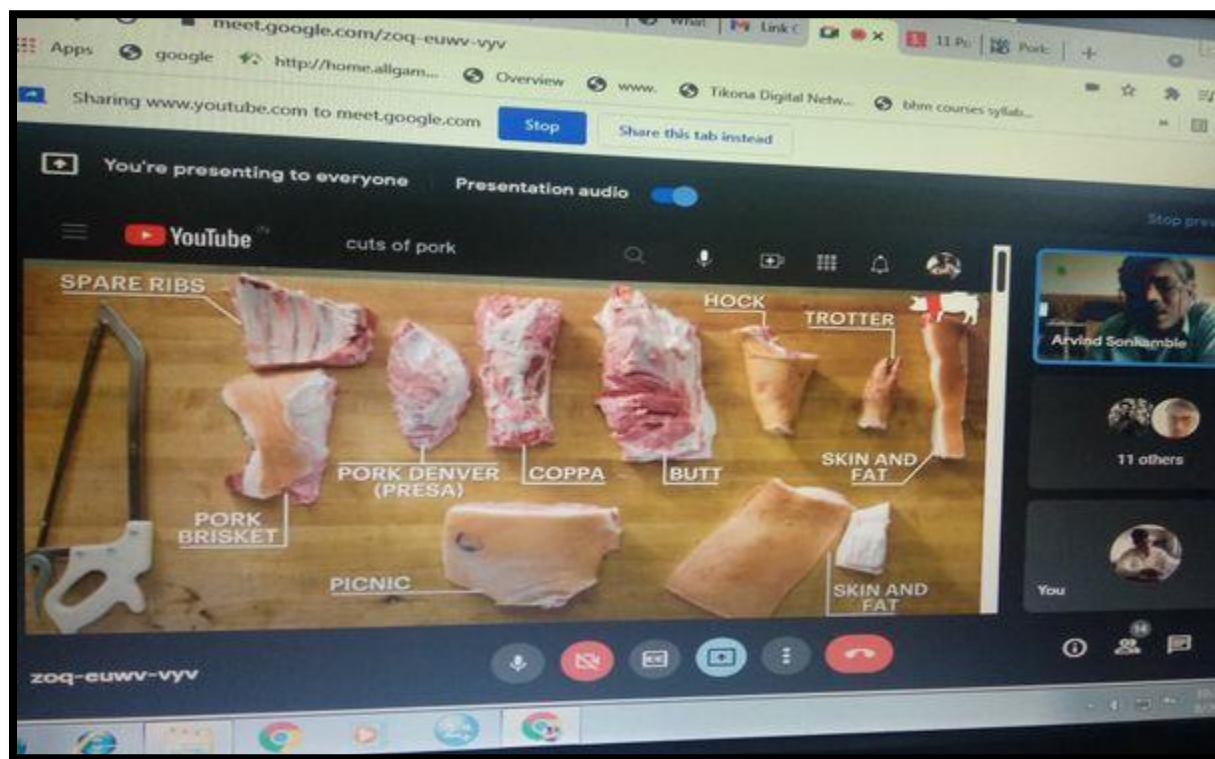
meet.google.com/zoq-euwv-vyv

What | Link | 11 Pc | Pork | +

Apps google http://home.allgam... Overview www. Tikona Digital Netw... bhm courses syllab...

Sharing www.youtube.com to meet.google.com Stop Share this tab instead

You're presenting to everyone Presentation audio

Stop pres

YouTube cuts of pork

SPARE RIBS
HOCK
TROTTER
PORK DENVER (PRESA)
COPPA
BUTT
SKIN AND FAT
PORK BRISKET
PICNIC
SKIN AND FAT

Arvind Sonkamble

11 others

You

zoq-euwv-vyv

14